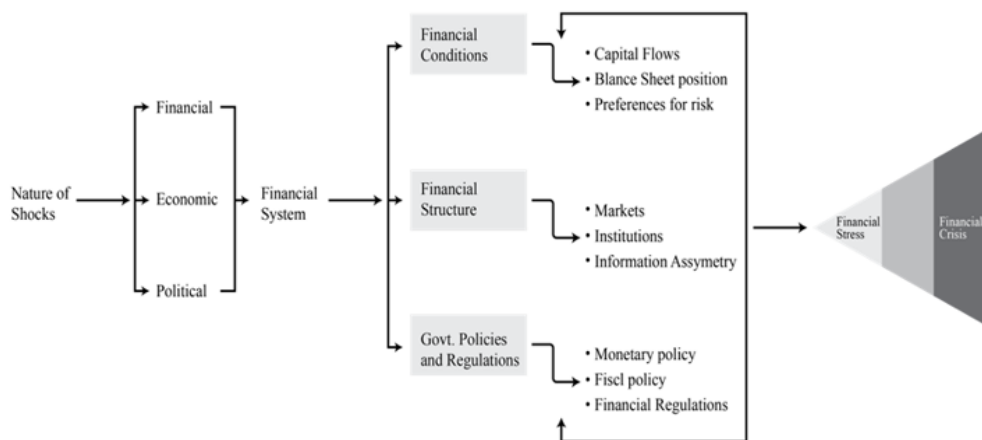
Nature of Shocks

Financial

Economic

Political

Financial System

Financial Conditions

• Capital Flows
• Blance Sheet position
• Preferences for risk

Financial Structure

• Markets
• Institutions
• Information Assymetry

Govt. Policies and Regulations

• Monetary policy
• Fiscl policy
• Financial Regulations

Financial Stress

Financial Crisis